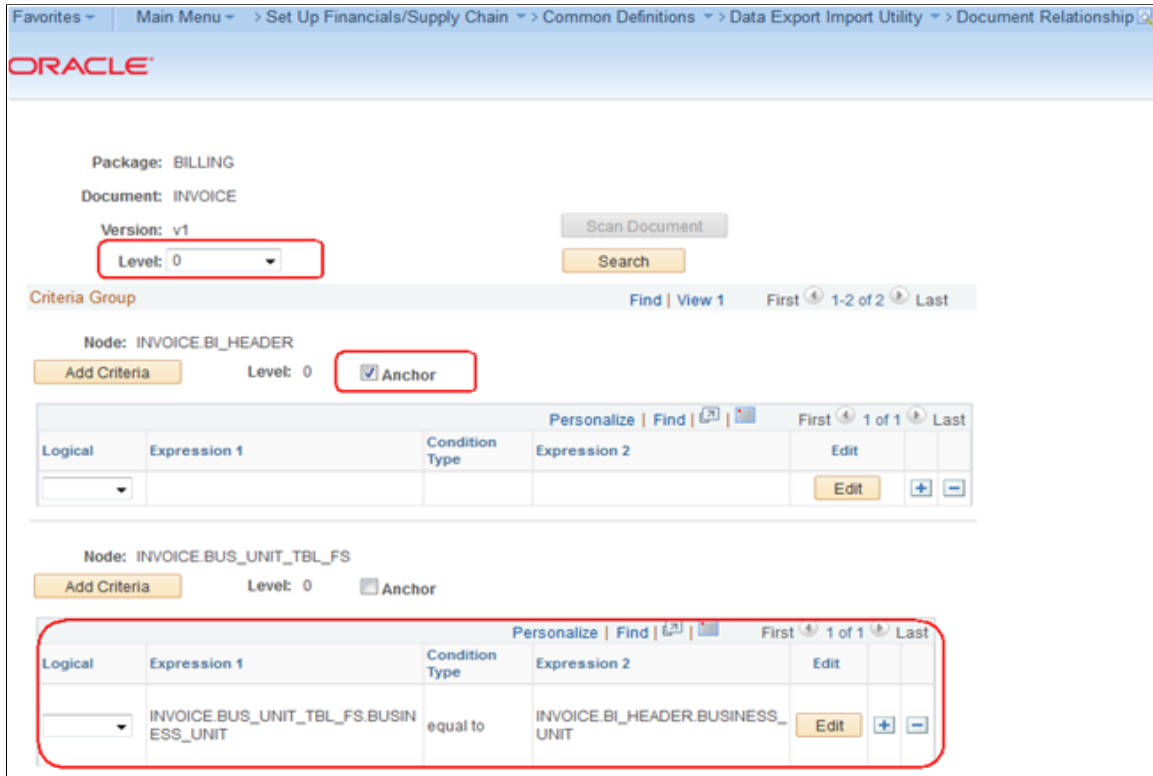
Favorites ▾ | Main Menu ▾ > Set Up Financials/Supply Chain ▾ > Common Definitions ▾ > Data Export Import Utility ▾ > Document Relationship

ORACLE

Package: BILLING

Document: INVOICE

Version: v1

Level: 0

Scan Document

Search

Criteria Group

Find | View 1 First 1-2 of 2 Last

Node: INVOICE.BI_HEADER

Add Criteria

Level: 0

Anchor

Personalize | Find | First 1 of 1 Last

| Logical | Expression 1 | Condition Type | Expression 2 | Edit | | |
|---|---|---|---|---|---|---|
| | | | | Edit | + | − |

Node: INVOICE.BUS_UNIT_TBL_FS

Add Criteria

Level: 0

Anchor

Personalize | Find | First 1 of 1 Last

| Logical | Expression 1 | Condition Type | Expression 2 | Edit | | |
|---|---|---|---|---|---|---|
| | INVOICE.BUS_UNIT_TBL_FS.BUSINESS_UNIT | equal to | INVOICE.BI_HEADER.BUSINESS_UNIT | Edit | + | − |